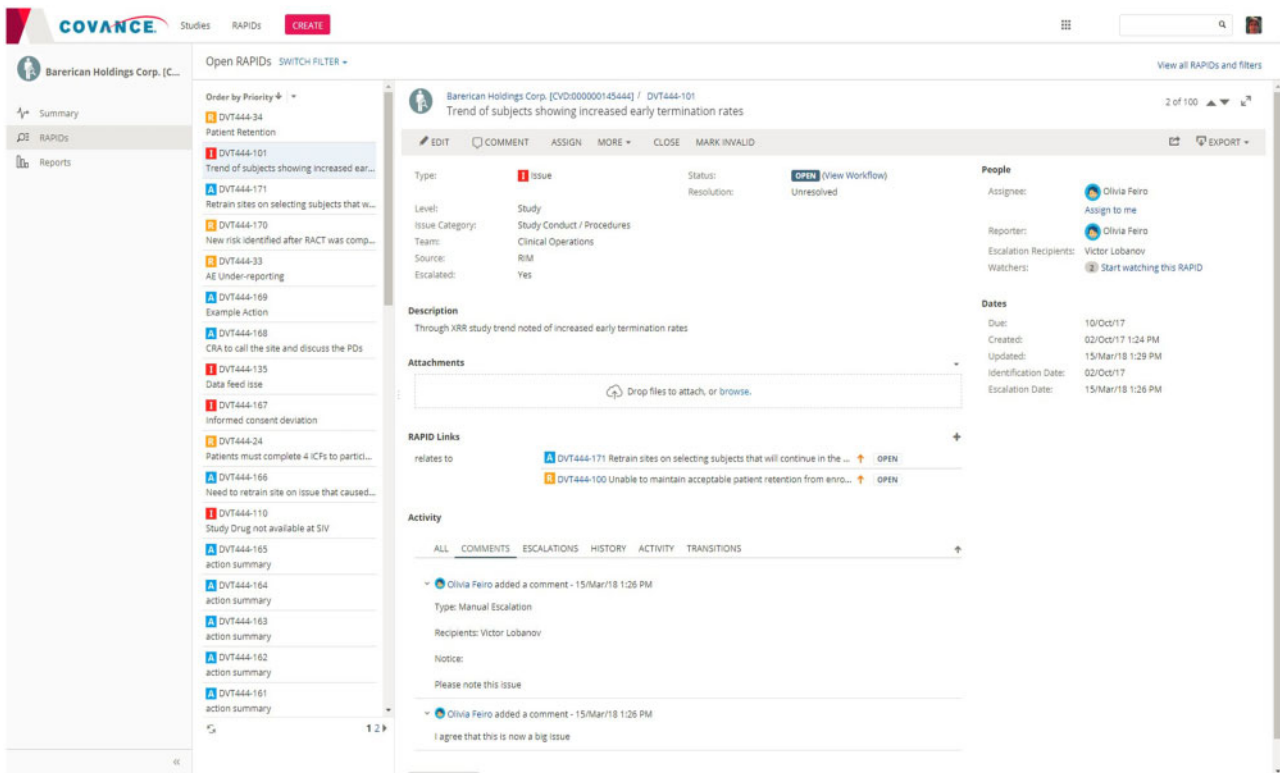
COVANCE Studies RAPIDs CREATE

Barerican Holdings Corp. [C...

Summary
RAPIDs
Reports

Open RAPIDs SWITCH FILTER

View all RAPIDs and filters

Order by Priority

R DVT444-34
Patient Retention
I DVT444-101
Trend of subjects showing increased ear...
A DVT444-171
Retrain sites on selecting subjects that w...
R DVT444-170
New risk identified after RACT was comp...
R DVT444-33
AE Under-reporting
A DVT444-169
Example Action
A DVT444-168
CRA to call the site and discuss the PDs
I DVT444-135
Data feed isse
I DVT444-167
Informed consent deviation
R DVT444-24
Patients must complete 4 ICFs to partici...
A DVT444-166
Need to retrain site on issue that caused...
I DVT444-110
Study Drug not available at SIV
A DVT444-165
action summary
A DVT444-164
action summary
A DVT444-163
action summary
A DVT444-162
action summary
A DVT444-161
action summary

1 2

Barerican Holdings Corp. [CVD:000000145444] / DVT444-101
Trend of subjects showing increased early termination rates

2 of 100

EDIT COMMENT ASSIGN MORE CLOSE MARK INVALID EXPORT

Type: I Issue
Status: OPEN (View Workflow)
Resolution: Unresolved
Level: Study
Issue Category: Study Conduct / Procedures
Team: Clinical Operations
Source: RIM
Escalated: Yes

People
Assignee: Olivia Feiro
Assign to me
Reporter: Olivia Feiro
Escalation Recipients: Victor Lobanov
Watchers: 2 Start watching this RAPID

Dates
Due: 10/Oct/17
Created: 02/Oct/17 1:24 PM
Updated: 15/Mar/18 1:29 PM
Identification Date: 02/Oct/17
Escalation Date: 15/Mar/18 1:26 PM

Description
Through XRR study trend noted of increased early termination rates

Attachments
Drop files to attach, or browse.

RAPID Links
relates to
A DVT444-171 Retrain sites on selecting subjects that will continue in the ... OPEN
R DVT444-100 Unable to maintain acceptable patient retention from enro... OPEN

Activity
ALL COMMENTS ESCALATIONS HISTORY ACTIVITY TRANSITIONS

Olivia Feiro added a comment - 15/Mar/18 1:26 PM
Type: Manual Escalation

Recipients: Victor Lobanov

Notice:

Please note this issue

Olivia Feiro added a comment - 15/Mar/18 1:26 PM
I agree that this is now a big issue